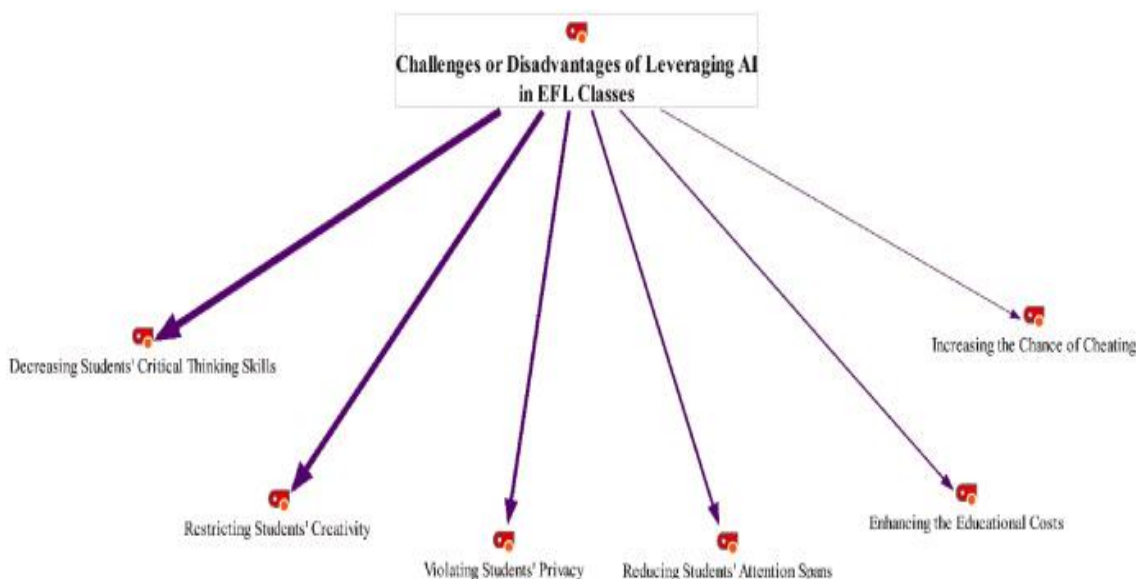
Challenges or Disadvantages of Leveraging AI in EFL Classes

Decreasing Students' Critical Thinking Skills

Increasing the Chance of Cheating

Restricting Students' Creativity

Violating Students' Privacy

Reducing Students' Attention Spans

Enhancing the Educational Costs